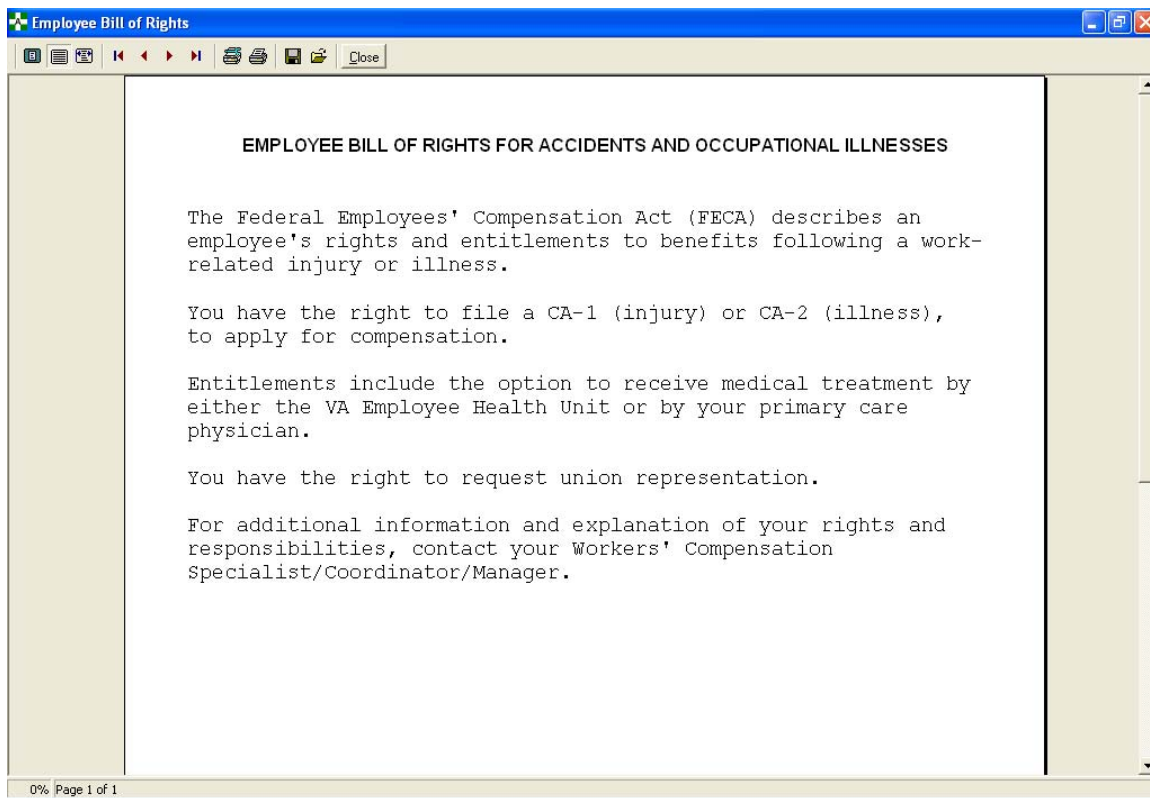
Employee Bill of Rights

Close

EMPLOYEE BILL OF RIGHTS FOR ACCIDENTS AND OCCUPATIONAL ILLNESSES

The Federal Employees' Compensation Act (FECA) describes an employee's rights and entitlements to benefits following a work-related injury or illness.

You have the right to file a CA-1 (injury) or CA-2 (illness), to apply for compensation.

Entitlements include the option to receive medical treatment by either the VA Employee Health Unit or by your primary care physician.

You have the right to request union representation.

For additional information and explanation of your rights and responsibilities, contact your Workers' Compensation Specialist/Coordinator/Manager.

0% Page 1 of 1